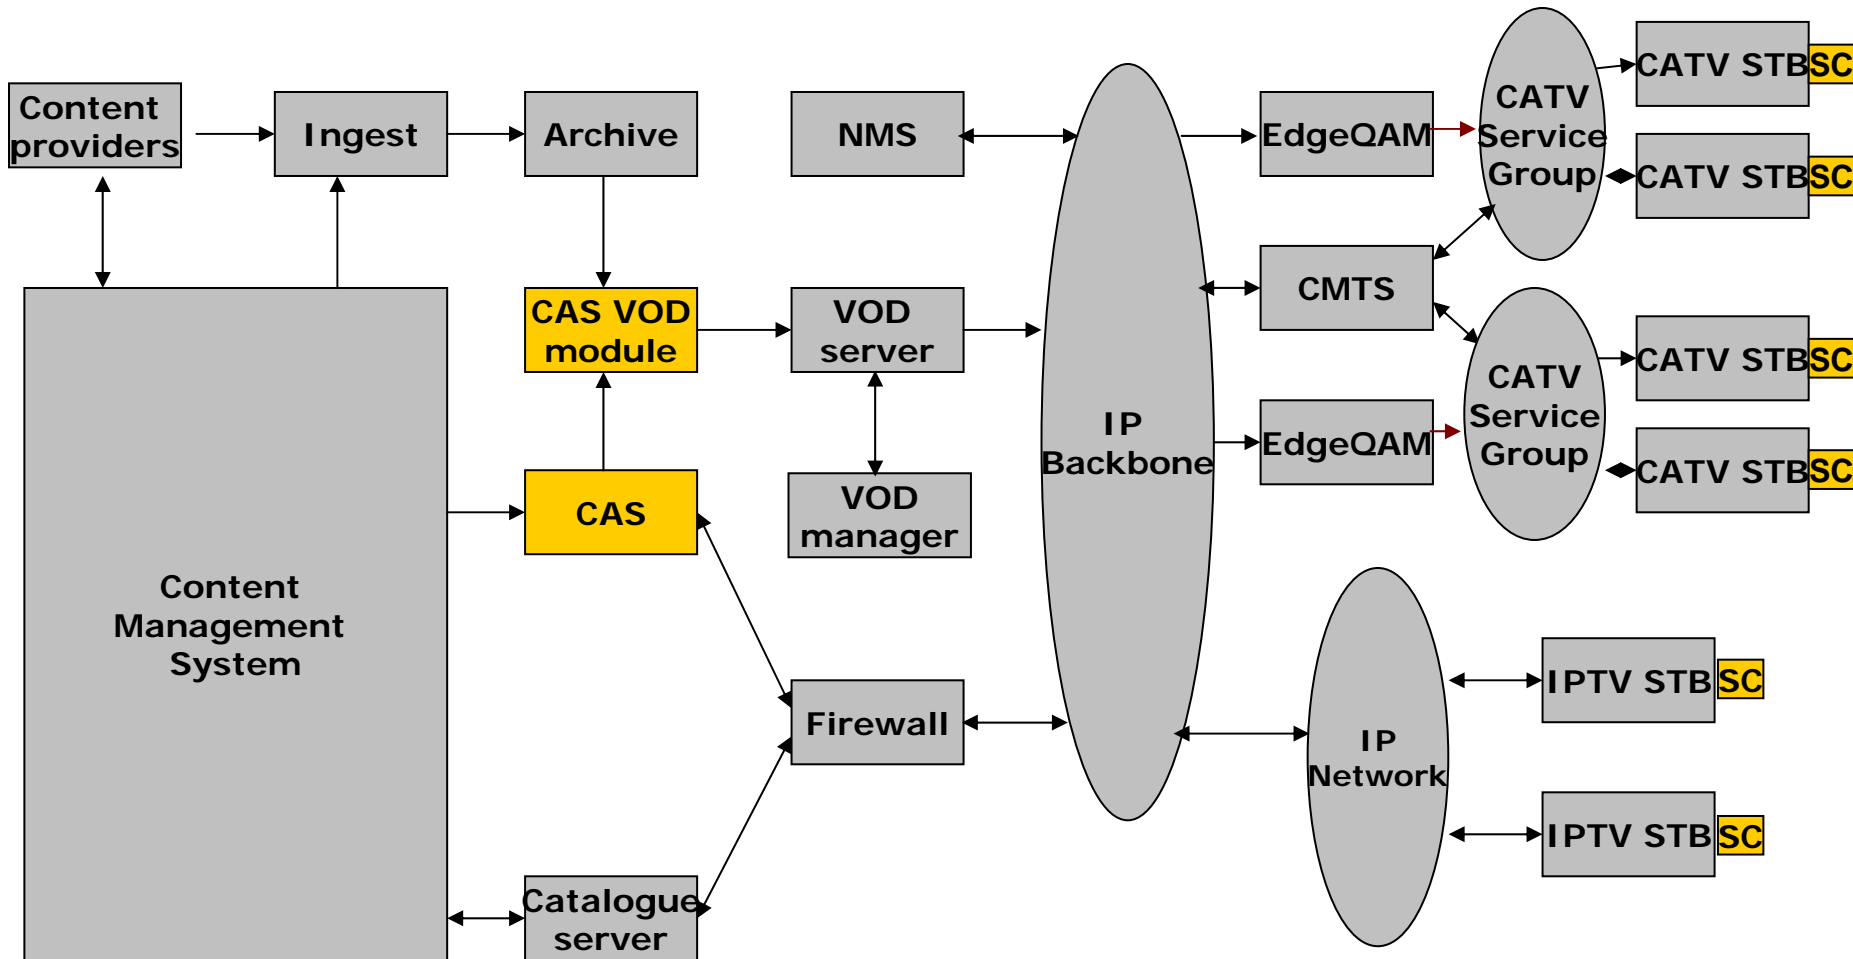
Content providers

Ingest

Archive

NMS

IP Backbone

EdgeQAM

CATV Service Group

CATV STB SC

CATV STB SC

CMTS

CAS VOD module

VOD server

CATV Service Group

CATV STB SC

EdgeQAM

CATV STB SC

CAS

VOD manager

Content Management System

IP Network

IPTV STB SC

Firewall

IPTV STB SC

Catalogue server